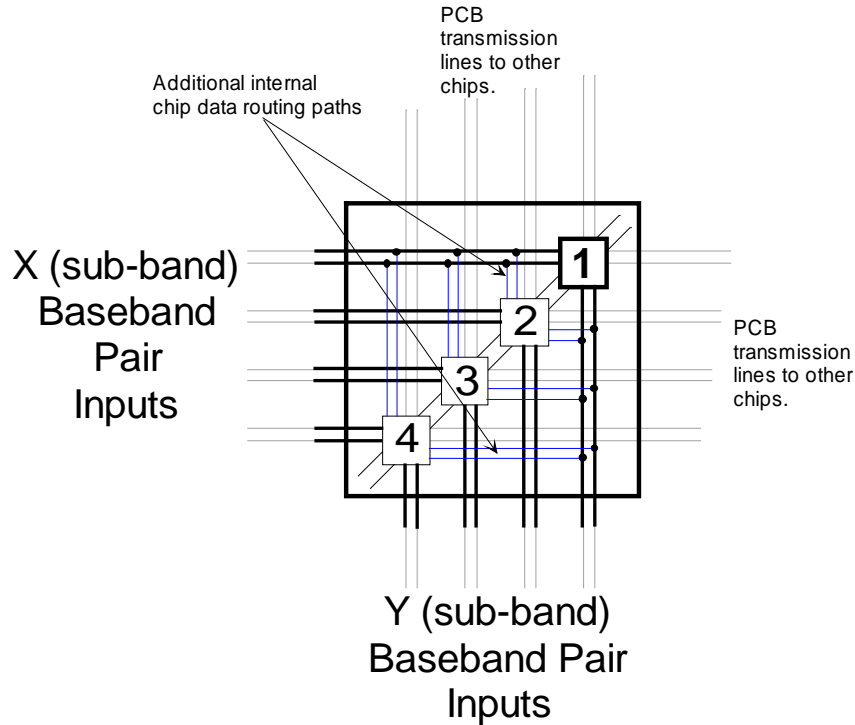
PCB transmission lines to other chips.

Additional internal chip data routing paths

X (sub-band) Baseband Pair Inputs

1

2

3

4

PCB transmission lines to other chips.

Y (sub-band) Baseband Pair Inputs